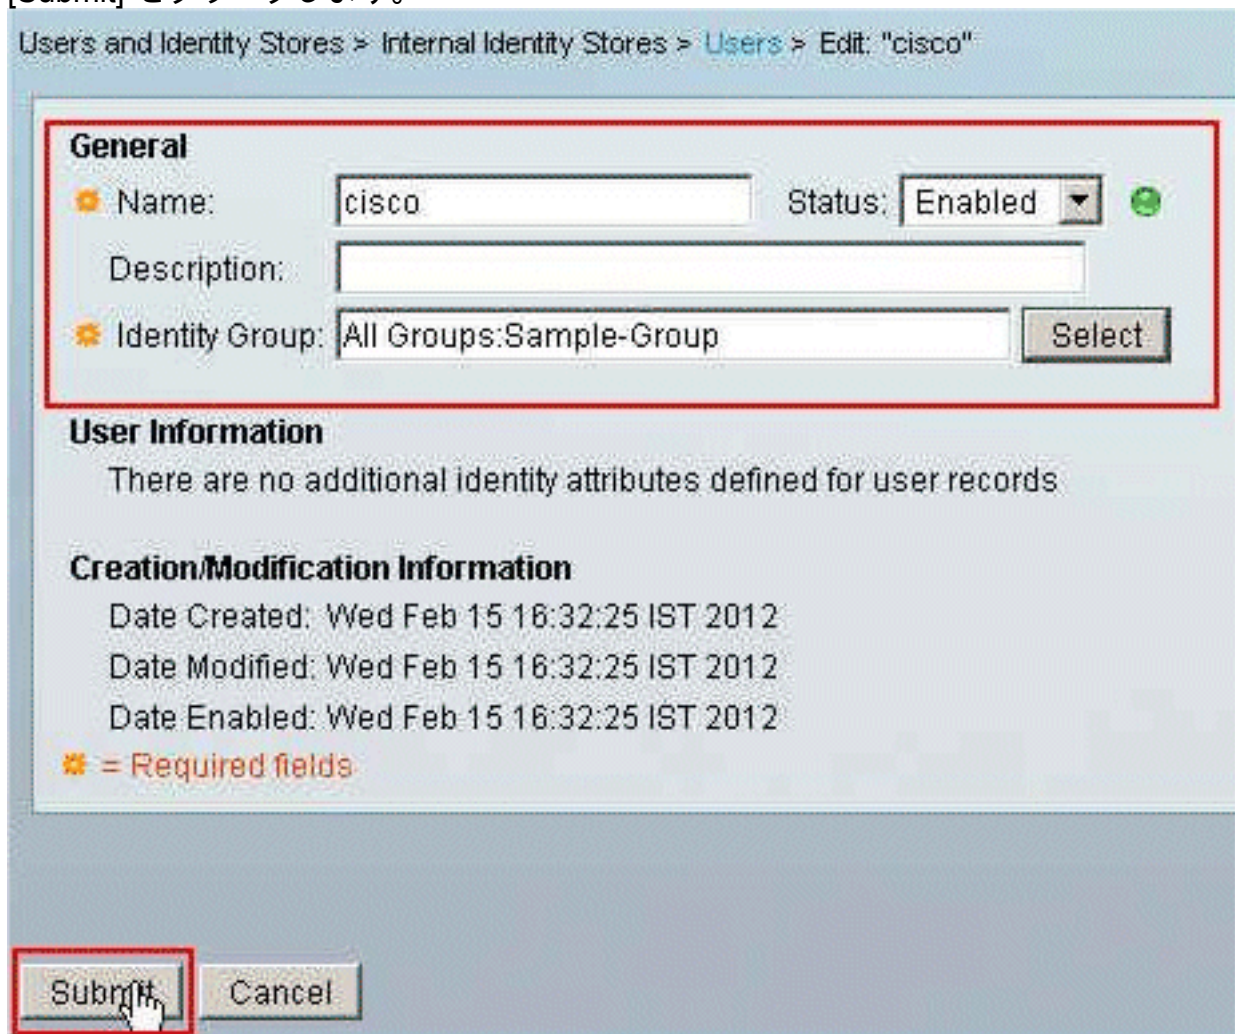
[Submit] をクリックします。

Users and Identity Stores > Internal Identity Stores > Users > Edit: "cisco"

General
Name: cisco
Status: Enabled
Description:
Identity Group: All Groups:Sample-Group
Select

User Information
There are no additional identity attributes defined for user records

Creation/Modification Information
Date Created: Wed Feb 15 16:32:25 IST 2012
Date Modified: Wed Feb 15 16:32:25 IST 2012
Date Enabled: Wed Feb 15 16:32:25 IST 2012
= Required fields

Submit
Cancel